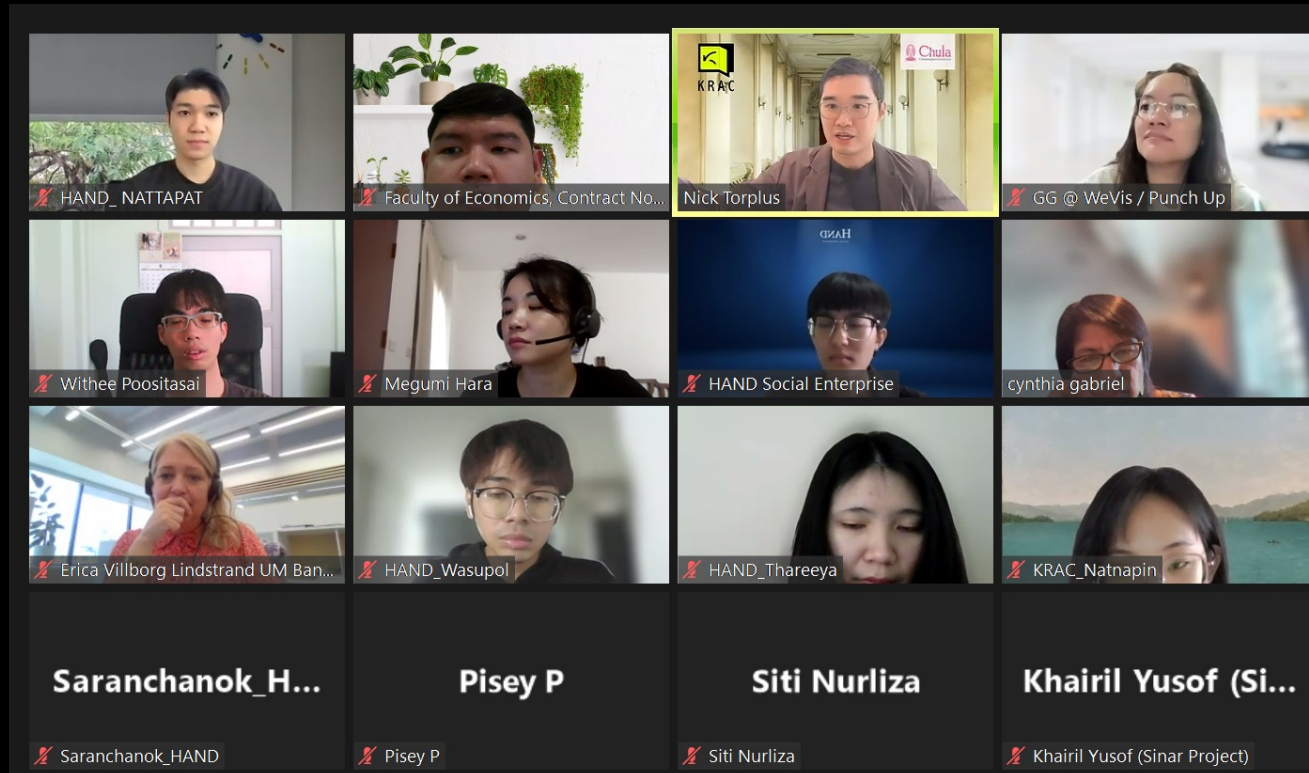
HAND_ NATTAPAT

Faculty of Economics, Contract No...

KRAC

Chula

Nick Torplus

GG @ WeVis / Punch Up

Withee Poositasai

Megumi Hara

HAND

HAND Social Enterprise

cynthia gabriel

Erica Villborg Lindstrand UM Ban...

HAND_Wasupol

HAND_Thareeya

KRAC_Natnapin

Saranchanok_H...

Saranchanok_HAND

Pisey P

Pisey P

Siti Nurliza

Siti Nurliza

Khairil Yusof (Si...

Khairil Yusof (Sinar Project)